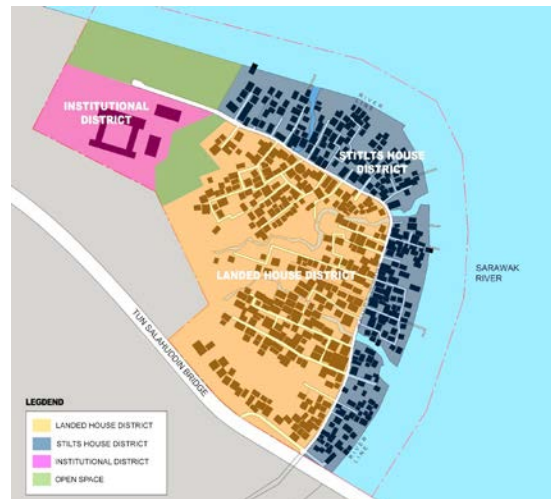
INSTITUTIONAL DISTRICT

STITLTS HOUSE DISTRICT

RIVER

LANDED HOUSE DISTRICT

SARAWAK RIVER

TUN SALAHUDDIN BRIDGE

RIVER LINE

LEGDEND

LANDED HOUSE DISTRICT

STILTS HOUSE DISTRICT

INSTITUTIONAL DISTRICT

OPEN SPACE